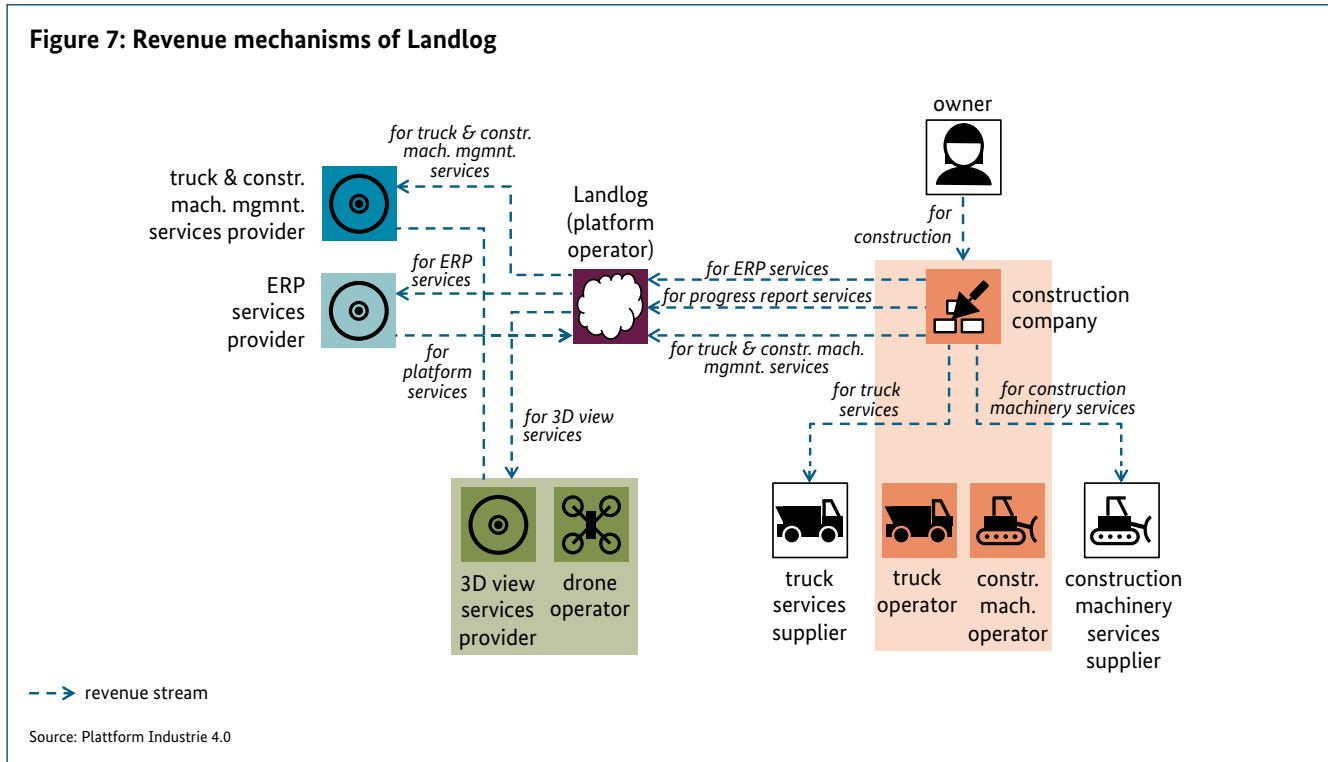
Figure 7: Revenue mechanisms of Landlog

owner

for construction

truck & constr. mach. mgmnt. services provider

for truck & constr. mach. mgmnt. services

Landlog (platform operator)

ERP services provider

for ERP services

for platform services

for 3D view services

for ERP services

for progress report services

for truck & constr. mach. mgmnt. services

construction company

for truck services

for construction machinery services

3D view services provider

drone operator

truck services supplier

truck operator

constr. mach. operator

construction machinery services supplier

revenue stream

Source: Plattform Industrie 4.0